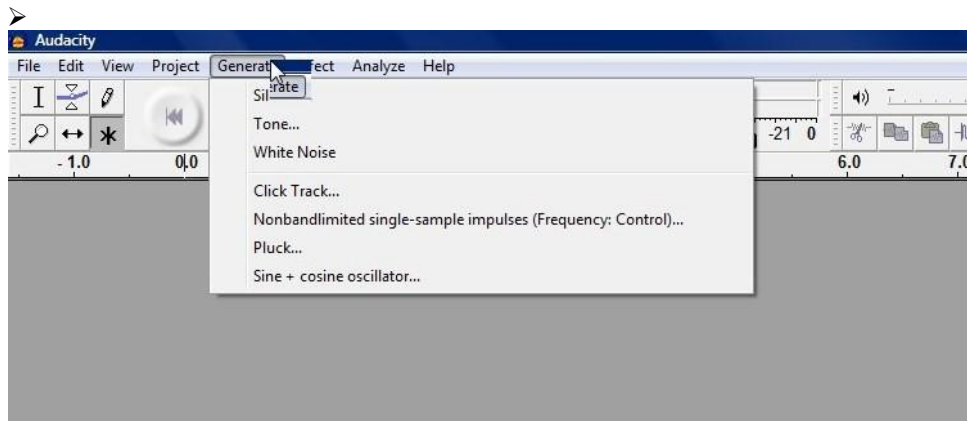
➢
Audacity
File Edit View Project Generat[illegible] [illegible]fect Analyze Help
Sil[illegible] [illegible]rate
Tone...
White Noise
Click Track...
Nonbandlimited single-sample impulses (Frequency: Control)...
Pluck...
Sine + cosine oscillator...
- 1.0 0.0 6.0 7.0
-21 0